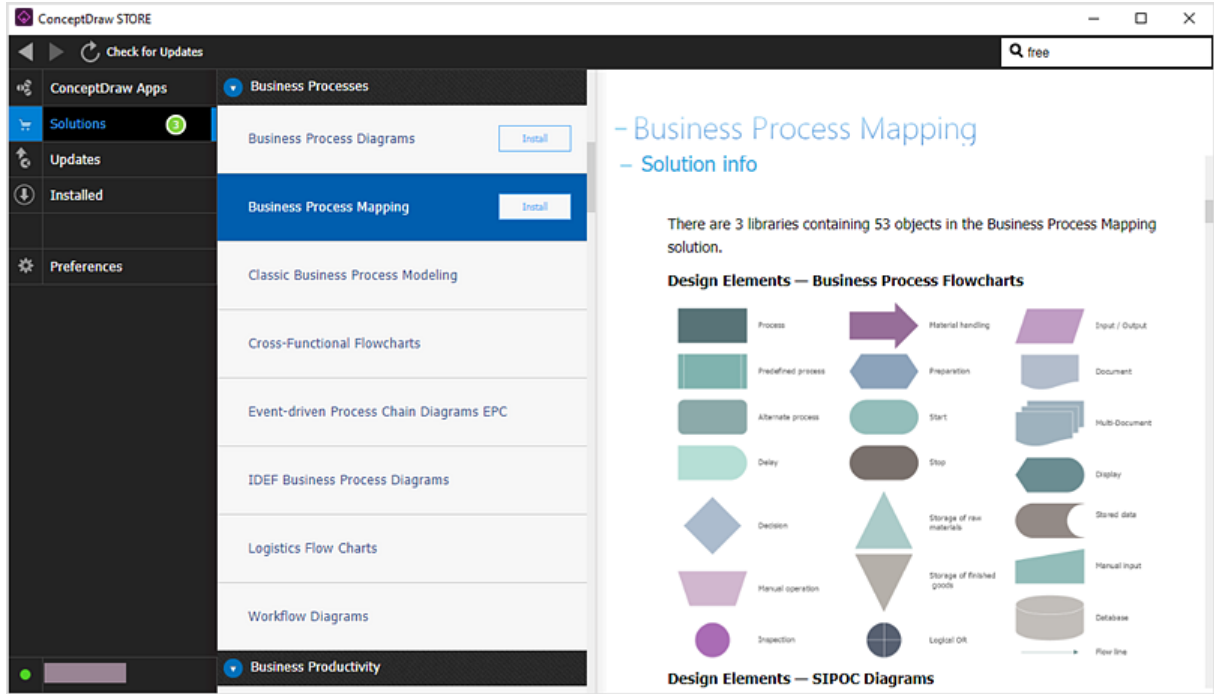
ConceptDraw STORE

Check for Updates

free

ConceptDraw Apps

Solutions 3

Updates

Installed

Preferences

Business Processes

Business Process Diagrams Install

Business Process Mapping Install

Classic Business Process Modeling

Cross-Functional Flowcharts

Event-driven Process Chain Diagrams EPC

IDEF Business Process Diagrams

Logistics Flow Charts

Workflow Diagrams

Business Productivity

– Business Process Mapping

– Solution info

There are 3 libraries containing 53 objects in the Business Process Mapping solution.

Design Elements — Business Process Flowcharts

Process

Material handling

Input / Output

Predefined process

Preparation

Document

Alternate process

Start

Multi-Document

Delay

Stop

Display

Decision

Storage of raw materials

Stored data

Manual operation

Storage of finished goods

Manual input

Inspection

Logical OR

Database

Flow line

Design Elements — SIPOC Diagrams